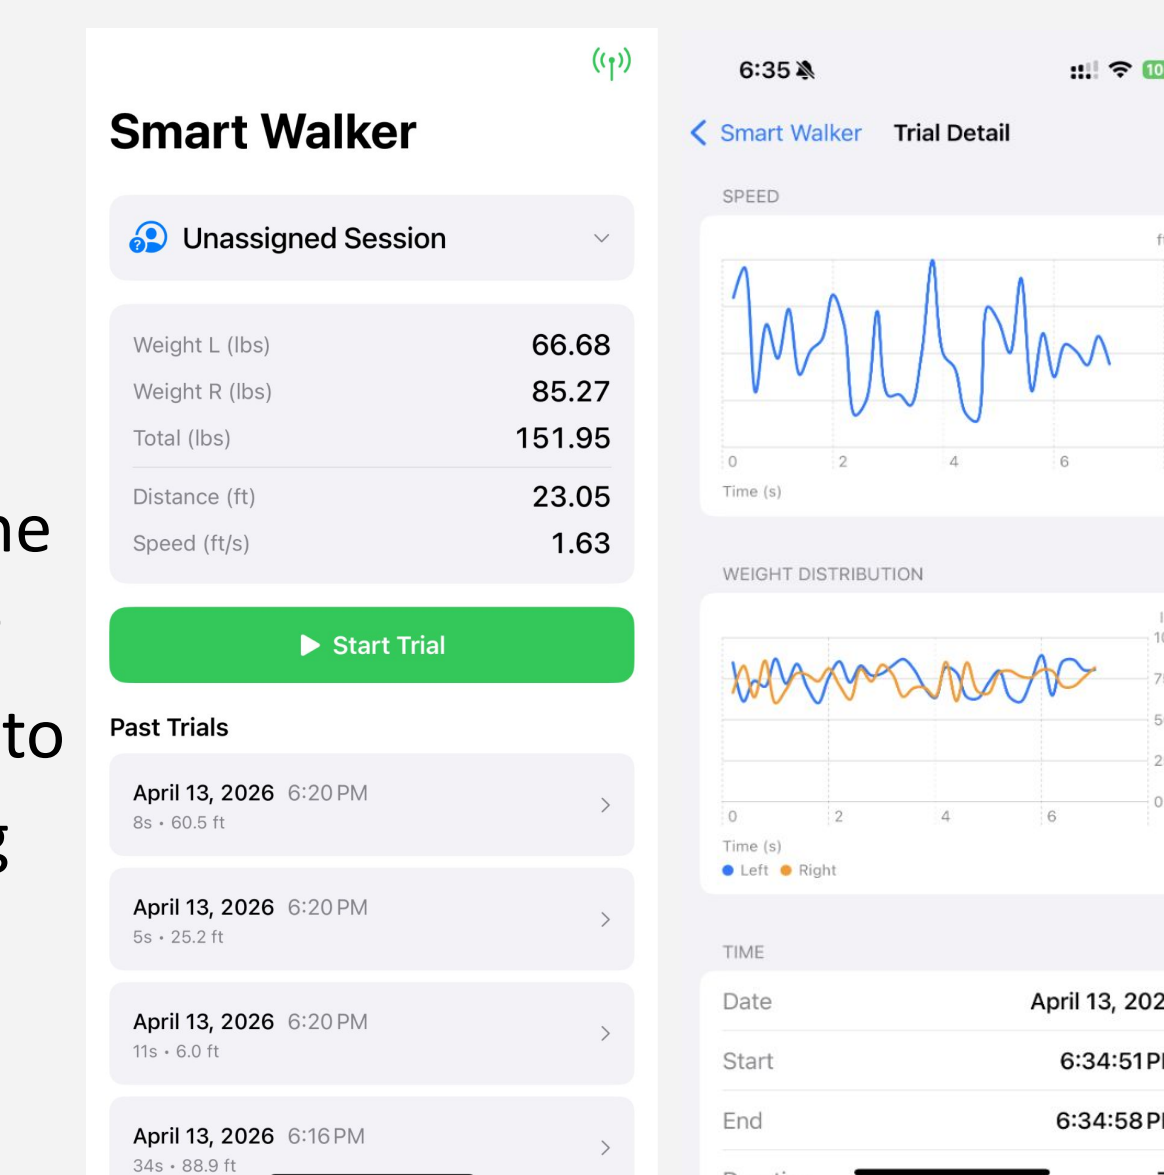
ne

to

g

Smart Walker

Unassigned Session

| Weight L (lbs) | 66.68 |
|---|---|
| Weight R (lbs) | 85.27 |
| Total (lbs) | 151.95 |
| Distance (ft) | 23.05 |
| Speed (ft/s) | 1.63 |

Start Trial

Past Trials

April 13, 2026 6:20 PM
8s • 60.5 ft

April 13, 2026 6:20 PM
5s • 25.2 ft

April 13, 2026 6:20 PM
11s • 6.0 ft

April 13, 2026 6:16 PM
34s • 88.9 ft

6:35

10

Smart Walker Trial Detail

SPEED

f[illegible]

0 2 4 6

Time (s)

WEIGHT DISTRIBUTION

1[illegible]
7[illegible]
5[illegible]
2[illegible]
0

0 2 4 6

Time (s)

Left Right

TIME

| Date | April 13, 202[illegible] |
|---|---|
| Start | 6:34:51 P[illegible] |
| End | 6:34:58 P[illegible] |